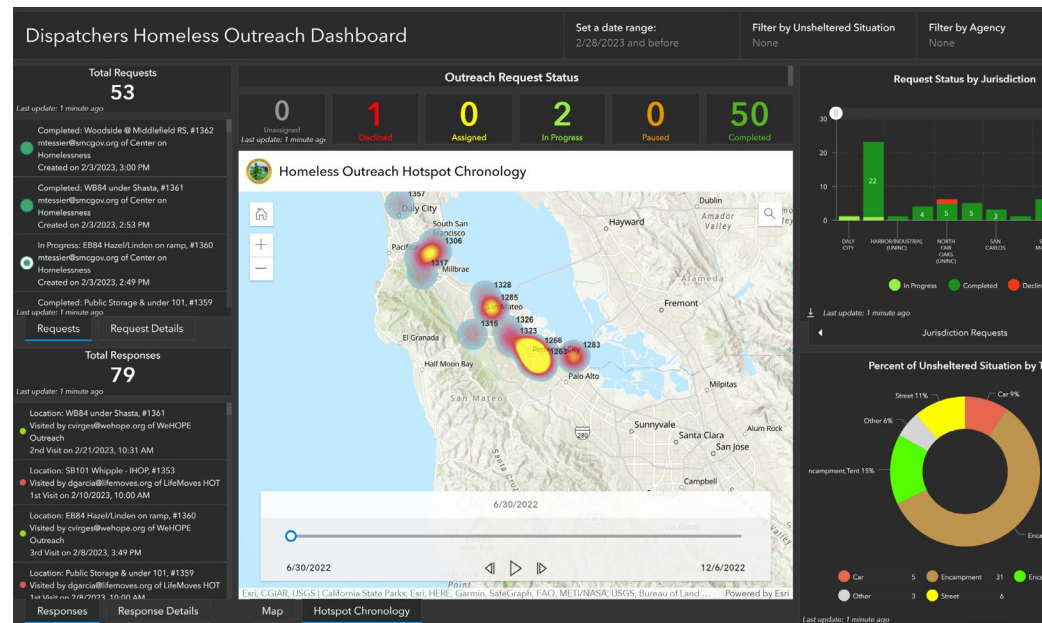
Dispatchers Homeless Outreach Dashboard

Set a date range:
2/28/2023 and before

Filter by Unsheltered Situation
None

Filter by Agency
None

Total Requests
53
Last update: 1 minute ago

Completed: Woodside @ Middlefield RS, #1362
mtessier@smcgov.org of Center on Homelessness
Created on 2/3/2023, 3:00 PM

Completed: WB84 under Shasta, #1361
mtessier@smcgov.org of Center on Homelessness
Created on 2/3/2023, 2:53 PM

In Progress: EB84 Hazel/Linden on ramp, #1360
mtessier@smcgov.org of Center on Homelessness
Created on 2/3/2023, 2:49 PM

Completed: Public Storage & under 101, #1359
Last update: 1 minute ago

Requests | Request Details

Total Responses
79
Last update: 1 minute ago

Location: WB84 under Shasta, #1361
Visited by cvirges@wehope.org of WeHOPE Outreach
2nd Visit on 2/21/2023, 10:31 AM

Location: SB101 Whipple - IHOP, #1353
Visited by dgarcia@lifemoves.org of LifeMoves HOT
1st Visit on 2/10/2023, 10:00 AM

Location: EB84 Hazel/Linden on ramp, #1360
Visited by cvirges@wehope.org of WeHOPE Outreach
3rd Visit on 2/8/2023, 3:49 PM

Location: Public Storage & under 101, #1359
Visited by dgarcia@lifemoves.org of LifeMoves HOT
1st Visit on 2/8/2023, 10:00 AM

Responses | Response Details

Outreach Request Status

0
Unassigned
Last update: 1 minute ago

1
Declined

0
Assigned

2
In Progress

0
Paused

50
Completed

Homeless Outreach Hotspot Chronology

1357 Daly City South San Francisco Pacifica 1317 1306 Millbrae Hayward Dublin Amador Valley 1328 1285 San Mateo 1315 1326 1323 El Granada 1266 1263 1283 Redwood City Half Moon Bay Palo Alto Fremont Alameda Milpitas San Mateo Sunnyvale Santa Clara Alum Rock San Jose Campbell 280 Point

6/30/2022
6/30/2022 12/6/2022

Esri, CGIAR, USGS | California State Parks, Esri, HERE, Garmin, SafeGraph, FAO, METI/NASA, USGS, Bureau of Land ... Powered by Esri

Map | Hotspot Chronology

Request Status by Jurisdiction
30
20
10
0
22
4 5 5 3
DALY CITY HARBOR/INDUSTRIAL (UNINC) NORTH FAIR OAKS (UNINC) SAN CARLOS
In Progress Completed Declin
Last update: 1 minute ago
Jurisdiction Requests

Percent of Unsheltered Situation by T
Street 11% Car 9%
Other 6%
ncampment,Tent 15%
Enca
Car 5 Encampment 31 Enca
Other 3 Street 6
Last update: 1 minute ago